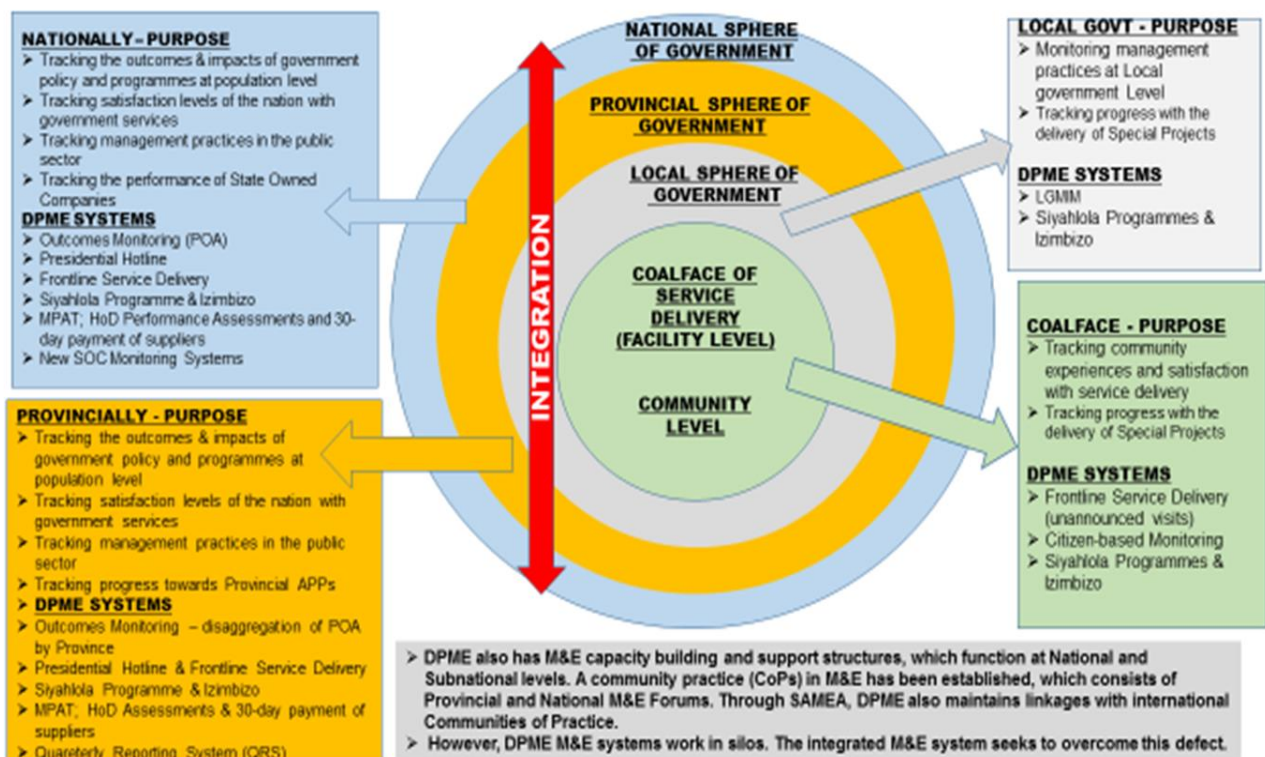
NATIONALLY – PURPOSE
➢ Tracking the outcomes & impacts of government policy and programmes at population level
➢ Tracking satisfaction levels of the nation with government services
➢ Tracking management practices in the public sector
➢ Tracking the performance of State Owned Companies
DPME SYSTEMS
➢ Outcomes Monitoring (POA)
➢ Presidential Hotline
➢ Frontline Service Delivery
➢ Siyahlola Programme & Izimbizo
➢ MPAT; HoD Performance Assessments and 30-day payment of suppliers
➢ New SOC Monitoring Systems

NATIONAL SPHERE OF GOVERNMENT

PROVINCIAL SPHERE OF GOVERNMENT

LOCAL SPHERE OF GOVERNMENT

COALFACE OF SERVICE DELIVERY (FACILITY LEVEL)

COMMUNITY LEVEL

INTEGRATION

LOCAL GOVT - PURPOSE
➢ Monitoring management practices at Local government Level
➢ Tracking progress with the delivery of Special Projects
DPME SYSTEMS
➢ LGMIM
➢ Siyahlola Programmes & Izimbizo

COALFACE - PURPOSE
➢ Tracking community experiences and satisfaction with service delivery
➢ Tracking progress with the delivery of Special Projects
DPME SYSTEMS
➢ Frontline Service Delivery (unannounced visits)
➢ Citizen-based Monitoring
➢ Siyahlola Programmes & Izimbizo

PROVINCIALLY - PURPOSE
➢ Tracking the outcomes & impacts of government policy and programmes at population level
➢ Tracking satisfaction levels of the nation with government services
➢ Tracking management practices in the public sector
➢ Tracking progress towards Provincial APPs
➢ DPME SYSTEMS
➢ Outcomes Monitoring – disaggregation of POA by Province
➢ Presidential Hotline & Frontline Service Delivery
➢ Siyahlola Programme & Izimbizo
➢ MPAT; HoD Assessments & 30-day payment of suppliers
➢ Quarterly Reporting System (QRS)

➢ DPME also has M&E capacity building and support structures, which function at National and Subnational levels. A community practice (CoPs) in M&E has been established, which consists of Provincial and National M&E Forums. Through SAMEA, DPME also maintains linkages with international Communities of Practice.
➢ However, DPME M&E systems work in silos. The integrated M&E system seeks to overcome this defect.